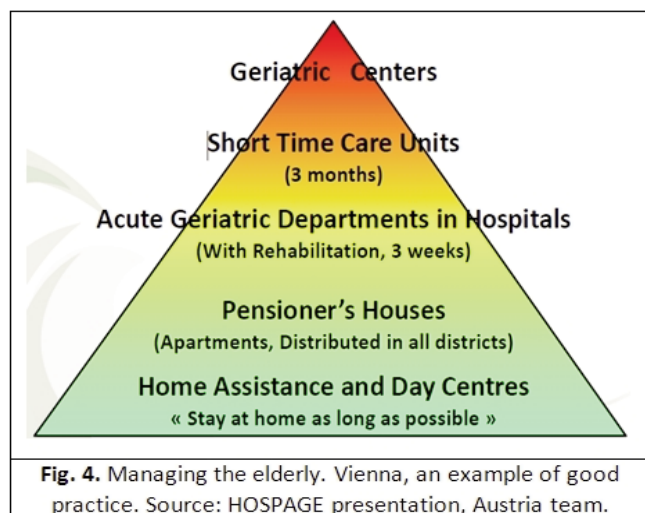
Geriatric Centers

Short Time Care Units
(3 months)

Acute Geriatric Departments in Hospitals
(With Rehabilitation, 3 weeks)

Pensioner's Houses
(Apartments, Distributed in all districts)

Home Assistance and Day Centres
« Stay at home as long as possible »

**Fig. 4.** Managing the elderly. Vienna, an example of good practice. Source: HOSPAGE presentation, Austria team.